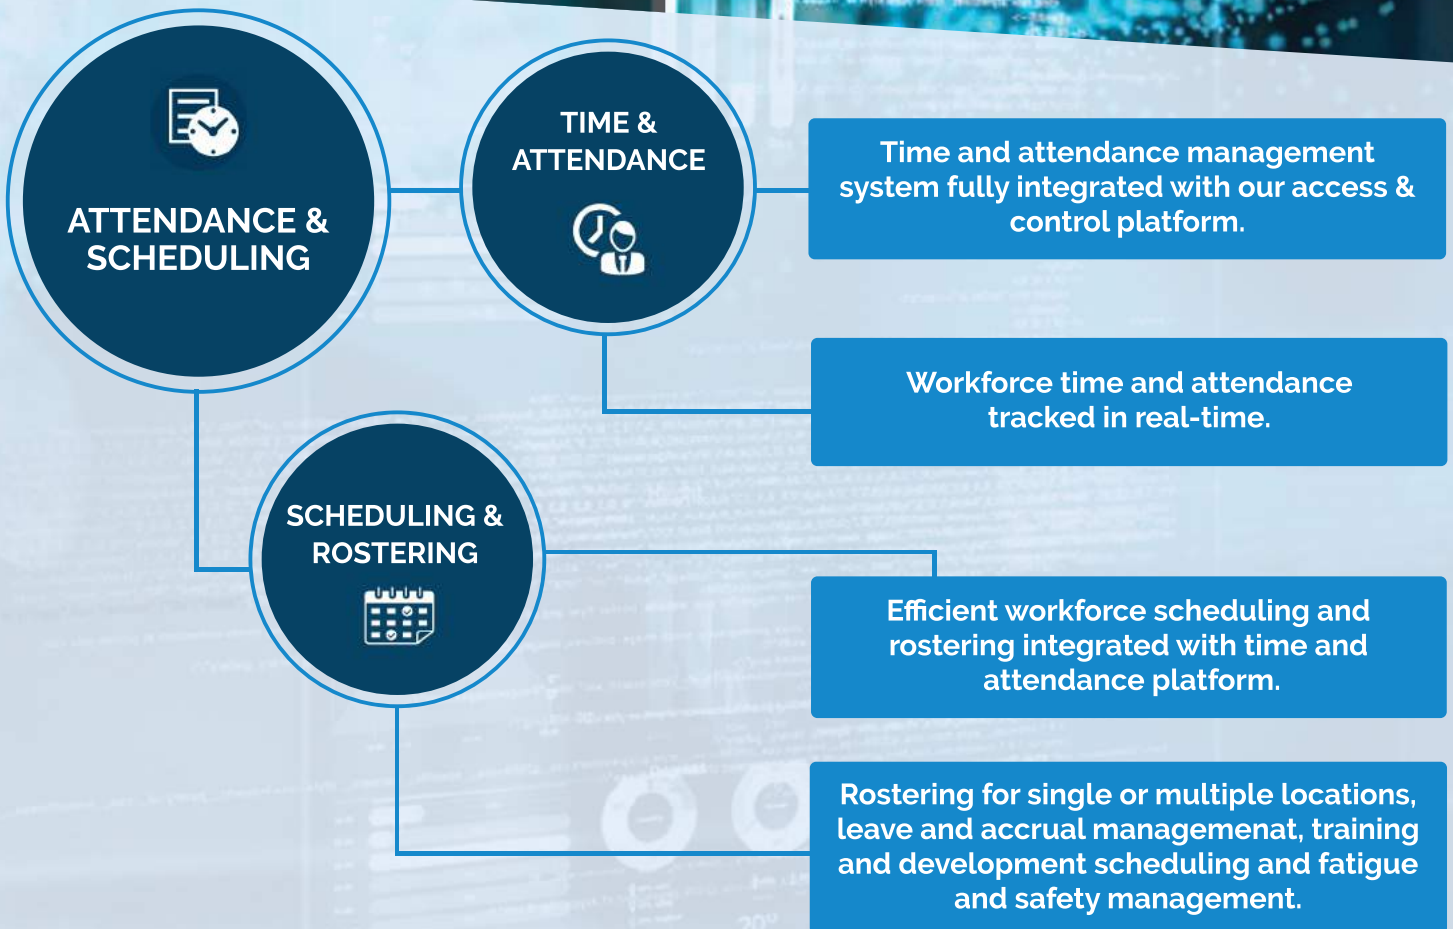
ATTENDANCE & SCHEDULING

TIME & ATTENDANCE

Time and attendance management system fully integrated with our access & control platform.

Workforce time and attendance tracked in real-time.

SCHEDULING & ROSTERING

Efficient workforce scheduling and rostering integrated with time and attendance platform.

Rostering for single or multiple locations, leave and accrual managemenat, training and development scheduling and fatigue and safety management.